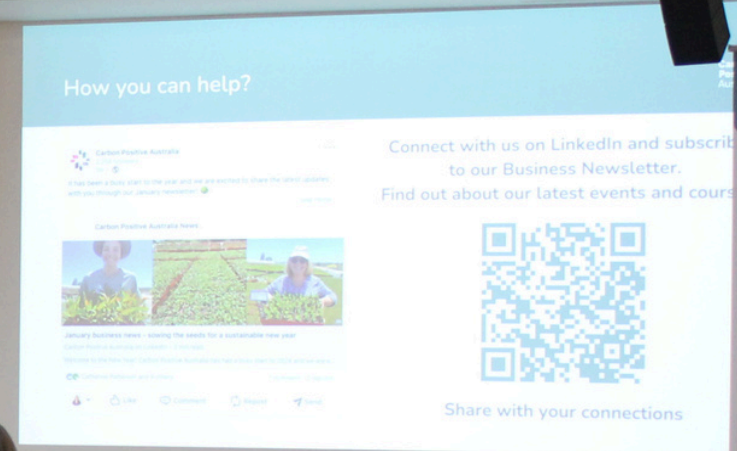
How you can help?

Carbon Positive Australia

It has been a busy start to the year and we are excited to share the latest updates with you through our January newsletter.

Carbon Positive Australia News

January business news - sowing the seeds for a sustainable new year

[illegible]

Like Comment Repost Send

Connect with us on LinkedIn and subscrib to our Business Newsletter.
Find out about our latest events and cours

Share with your connections